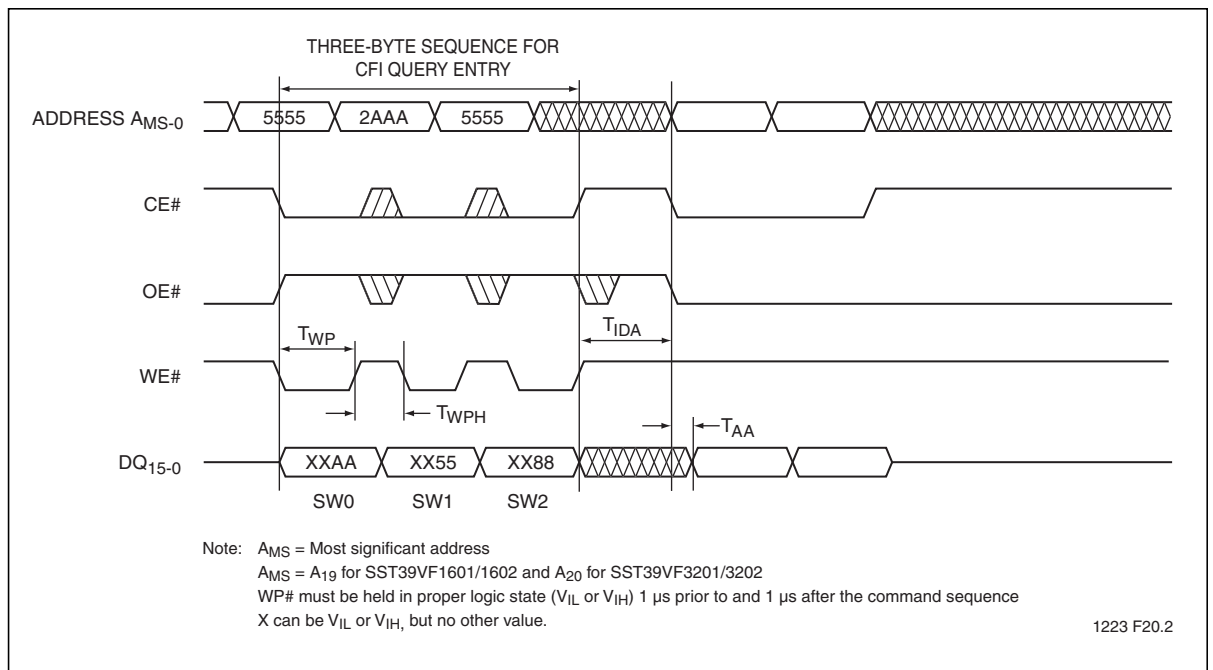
THREE-BYTE SEQUENCE FOR CFI QUERY ENTRY

ADDRESS $A_{MS-0}$
5555
2AAA
5555

CE#

OE#

$T_{WP}$
$T_{IDA}$

WE#

$T_{WPH}$
$T_{AA}$

$DQ_{15-0}$
XXAA
XX55
XX88

SW0
SW1
SW2

Note: $A_{MS}$ = Most significant address
$A_{MS}$ = $A_{19}$ for SST39VF1601/1602 and $A_{20}$ for SST39VF3201/3202
WP# must be held in proper logic state ($V_{IL}$ or $V_{IH}$) 1 µs prior to and 1 µs after the command sequence
X can be $V_{IL}$ or $V_{IH}$, but no other value.

1223 F20.2